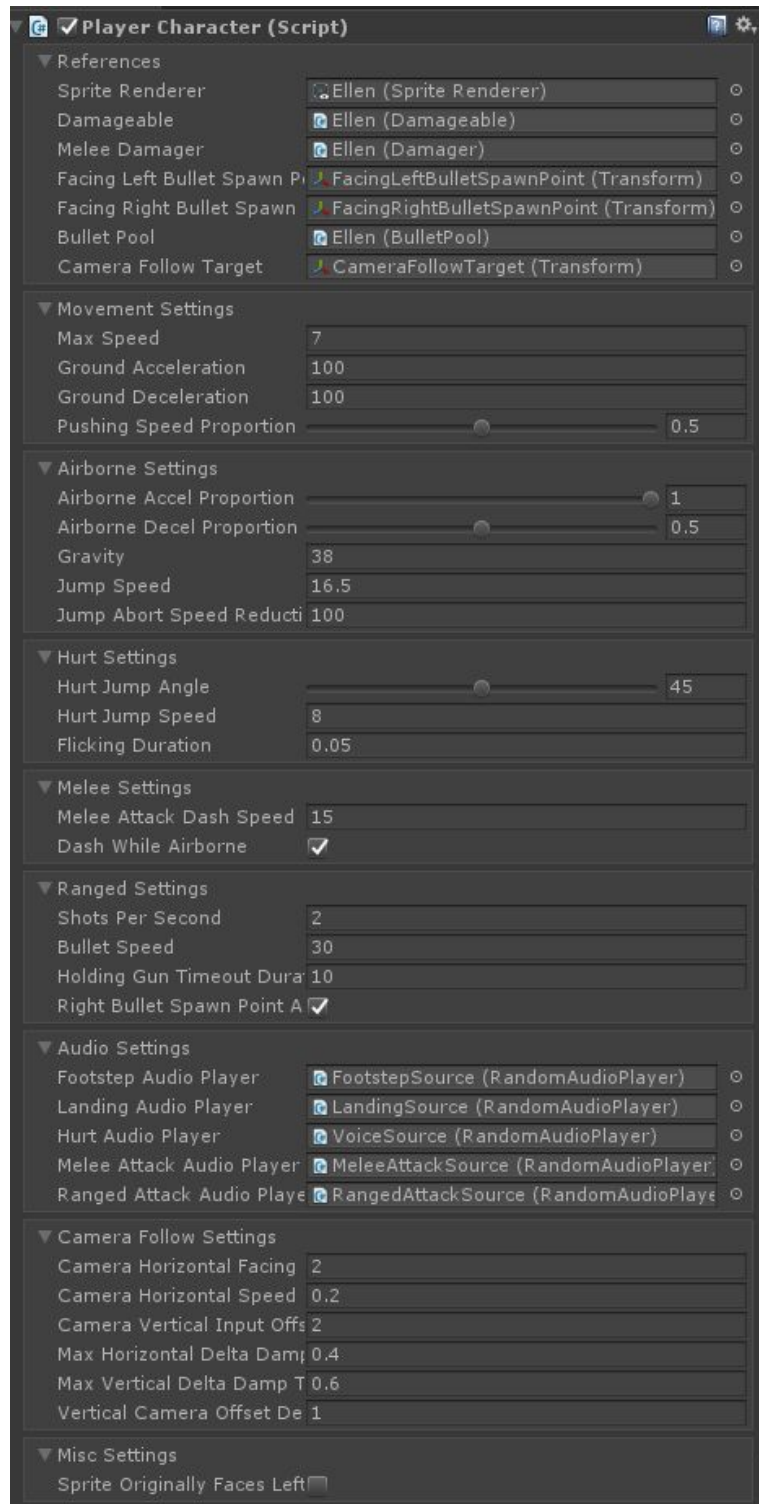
Player Character (Script)

References
Sprite Renderer Ellen (Sprite Renderer)
Damageable Ellen (Damageable)
Melee Damager Ellen (Damager)
Facing Left Bullet Spawn P FacingLeftBulletSpawnPoint (Transform)
Facing Right Bullet Spawn FacingRightBulletSpawnPoint (Transform)
Bullet Pool Ellen (BulletPool)
Camera Follow Target CameraFollowTarget (Transform)

Movement Settings
Max Speed 7
Ground Acceleration 100
Ground Deceleration 100
Pushing Speed Proportion 0.5

Airborne Settings
Airborne Accel Proportion 1
Airborne Decel Proportion 0.5
Gravity 38
Jump Speed 16.5
Jump Abort Speed Reducti 100

Hurt Settings
Hurt Jump Angle 45
Hurt Jump Speed 8
Flicking Duration 0.05

Melee Settings
Melee Attack Dash Speed 15
Dash While Airborne

Ranged Settings
Shots Per Second 2
Bullet Speed 30
Holding Gun Timeout Dura 10
Right Bullet Spawn Point A

Audio Settings
Footstep Audio Player FootstepSource (RandomAudioPlayer)
Landing Audio Player LandingSource (RandomAudioPlayer)
Hurt Audio Player VoiceSource (RandomAudioPlayer)
Melee Attack Audio Player MeleeAttackSource (RandomAudioPlayer
Ranged Attack Audio Playe RangedAttackSource (RandomAudioPlaye

Camera Follow Settings
Camera Horizontal Facing 2
Camera Horizontal Speed 0.2
Camera Vertical Input Offs 2
Max Horizontal Delta Damp 0.4
Max Vertical Delta Damp T 0.6
Vertical Camera Offset De 1

Misc Settings
Sprite Originally Faces Left